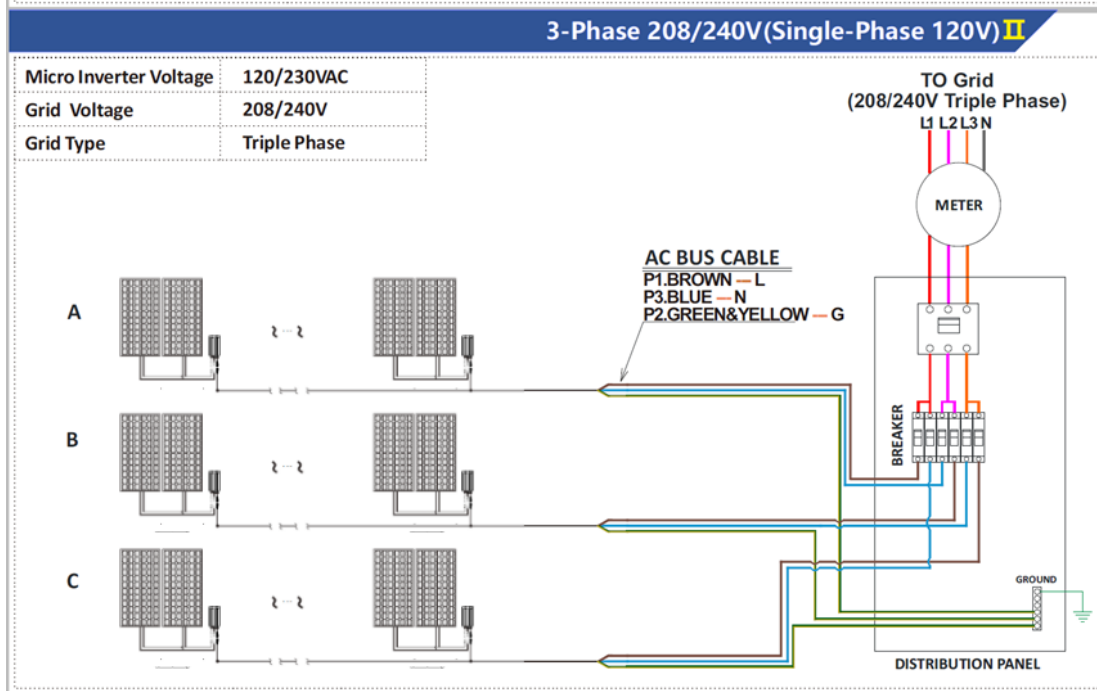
3-Phase 208/240V(Single-Phase 120V)Ⅱ

| Micro Inverter Voltage | 120/230VAC |
|---|---|
| Grid Voltage | 208/240V |
| Grid Type | Triple Phase |

TO Grid
(208/240V Triple Phase)
L1 L2 L3 N

METER

AC BUS CABLE
P1.BROWN — L
P3.BLUE — N
P2.GREEN&YELLOW — G

A

B

C

BREAKER

GROUND

DISTRIBUTION PANEL